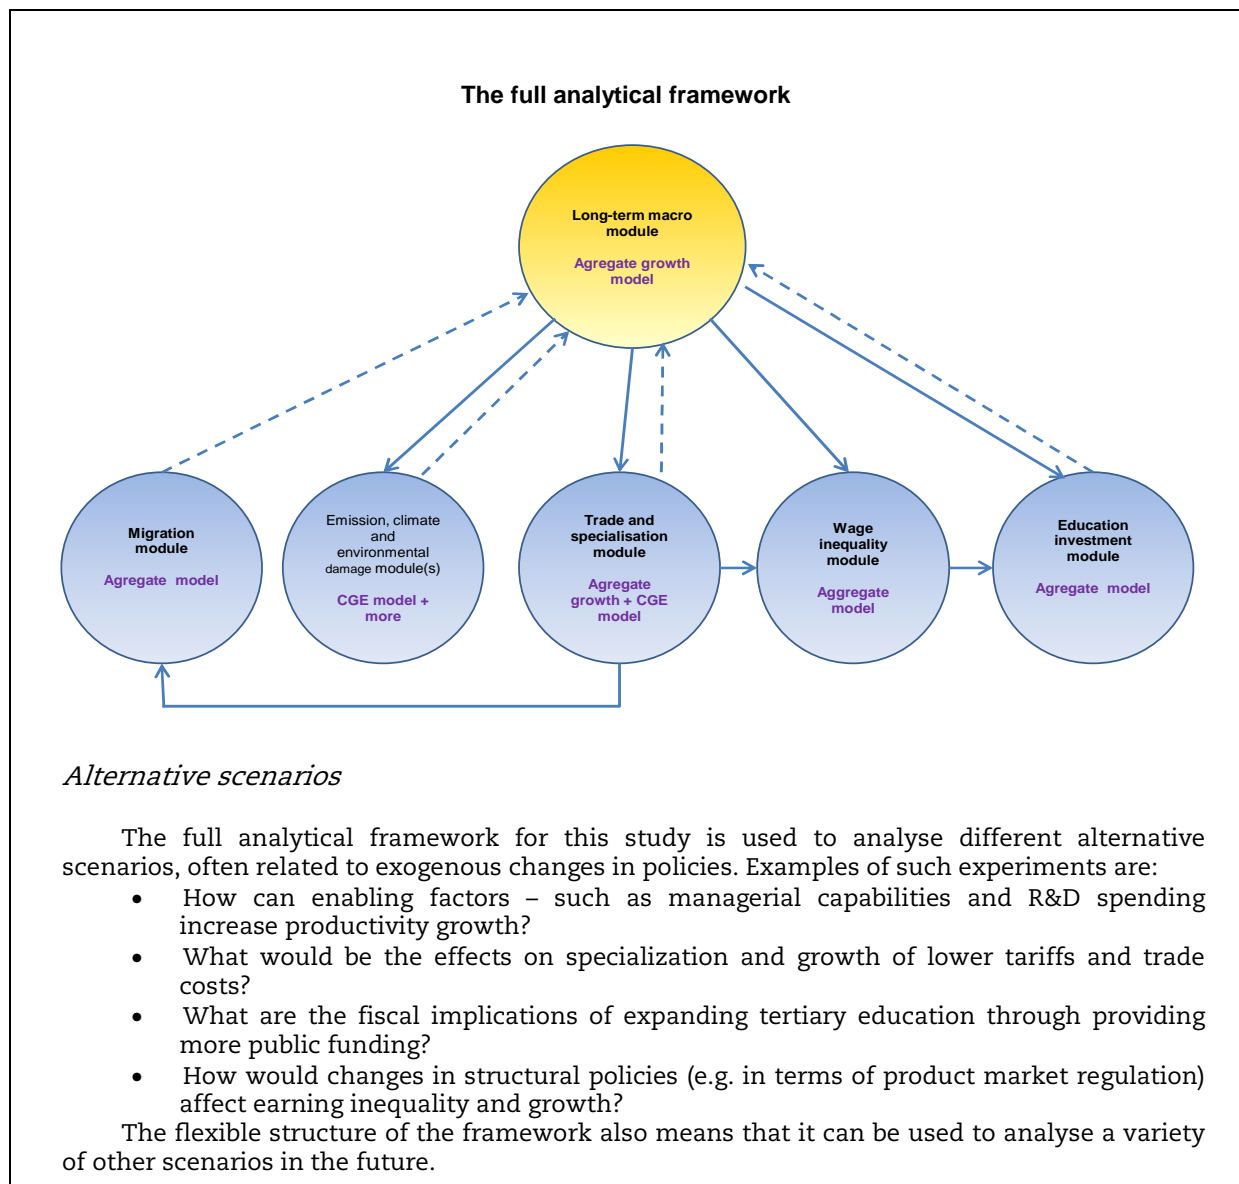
The full analytical framework

Long-term macro module

Agregate growth model

Migration module

Agregate model

Emission, climate and environmental damage module(s)

CGE model + more

Trade and specialisation module

Agregate growth + CGE model

Wage inequality module

Aggregate model

Education investment module

Agregate model

*Alternative scenarios*

The full analytical framework for this study is used to analyse different alternative scenarios, often related to exogenous changes in policies. Examples of such experiments are:

- How can enabling factors – such as managerial capabilities and R&D spending increase productivity growth?
- What would be the effects on specialization and growth of lower tariffs and trade costs?
- What are the fiscal implications of expanding tertiary education through providing more public funding?
- How would changes in structural policies (e.g. in terms of product market regulation) affect earning inequality and growth?

The flexible structure of the framework also means that it can be used to analyse a variety of other scenarios in the future.